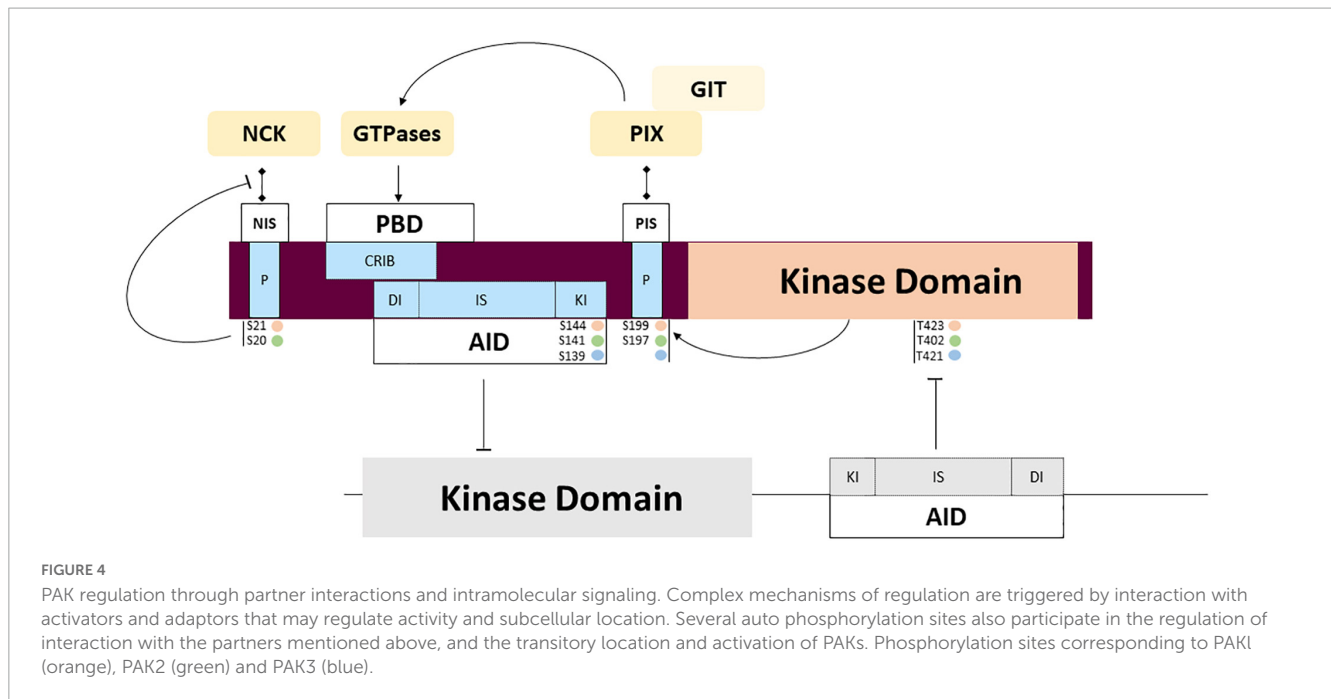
GIT

NCK

GTPases

PIX

NIS

PBD

PIS

CRIB

P

P

Kinase Domain

DI

IS

KI

S21

S20

AID

S144

S141

S139

S199

S197

T423

T402

T421

Kinase Domain

KI

IS

DI

AID

FIGURE 4

PAK regulation through partner interactions and intramolecular signaling. Complex mechanisms of regulation are triggered by interaction with activators and adaptors that may regulate activity and subcellular location. Several auto phosphorylation sites also participate in the regulation of interaction with the partners mentioned above, and the transitory location and activation of PAKs. Phosphorylation sites corresponding to PAKl (orange), PAK2 (green) and PAK3 (blue).